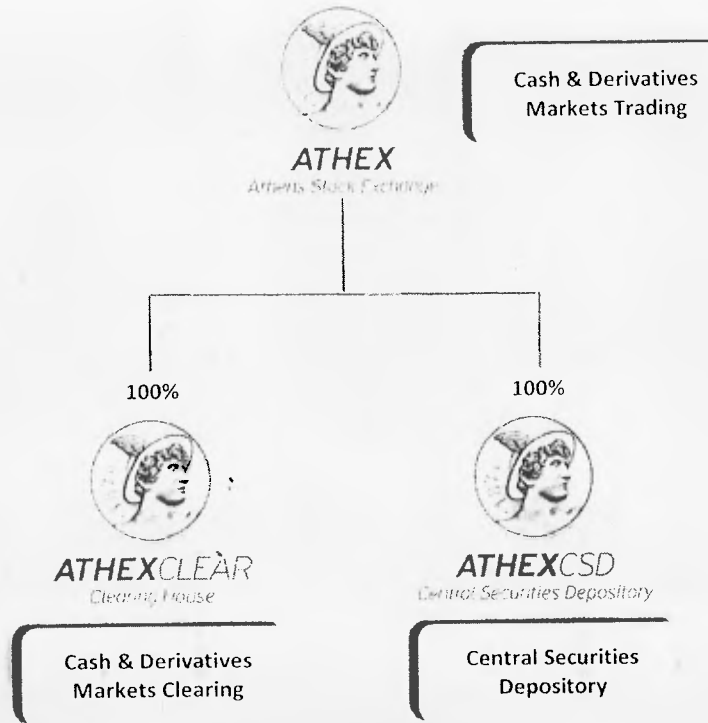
ATHEX
Athens Stock Exchange

Cash & Derivatives Markets Trading

100%

100%

ATHEXCLEAR
Clearing House

Cash & Derivatives Markets Clearing

ATHEXCSD
Central Securities Depository

Central Securities Depository